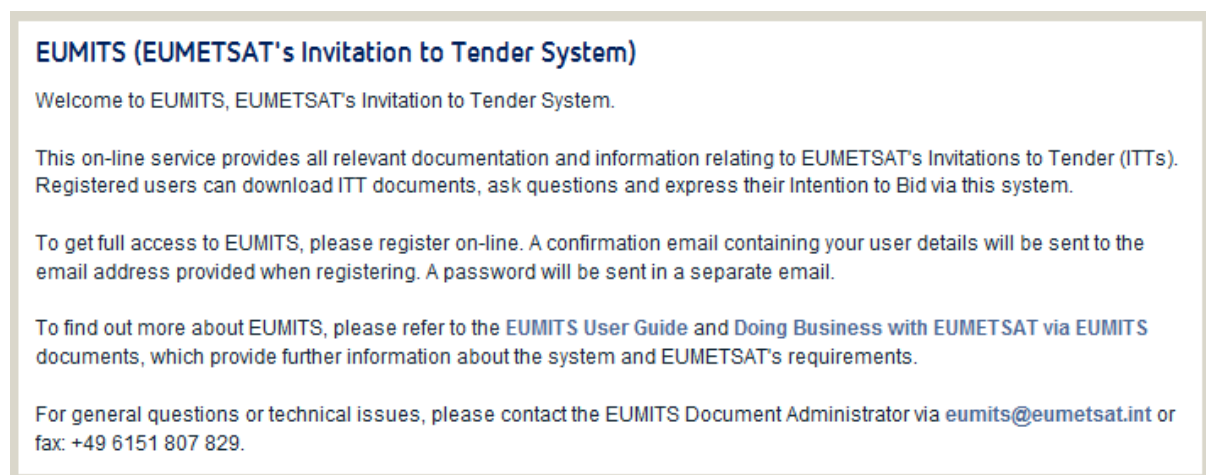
EUMITS (EUMETSAT's Invitation to Tender System)

Welcome to EUMITS, EUMETSAT's Invitation to Tender System.

This on-line service provides all relevant documentation and information relating to EUMETSAT's Invitations to Tender (ITTs). Registered users can download ITT documents, ask questions and express their Intention to Bid via this system.

To get full access to EUMITS, please register on-line. A confirmation email containing your user details will be sent to the email address provided when registering. A password will be sent in a separate email.

To find out more about EUMITS, please refer to the EUMITS User Guide and Doing Business with EUMETSAT via EUMITS documents, which provide further information about the system and EUMETSAT's requirements.

For general questions or technical issues, please contact the EUMITS Document Administrator via eumits@eumetsat.int or fax: +49 6151 807 829.